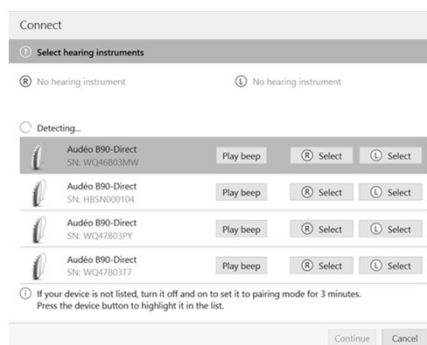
Connect

? Select hearing instruments

R No hearing instrument

L No hearing instrument

Detecting...

Audéo B90-Direct
SN: WQ46803MW
Play beep
R Select
L Select

Audéo B90-Direct
SN: HBSN000104
Play beep
R Select
L Select

Audéo B90-Direct
SN: WQ47803PY
Play beep
R Select
L Select

Audéo B90-Direct
SN: WQ47803T7
Play beep
R Select
L Select

i If your device is not listed, turn it off and on to set it to pairing mode for 3 minutes. Press the device button to highlight it in the list.

Continue
Cancel